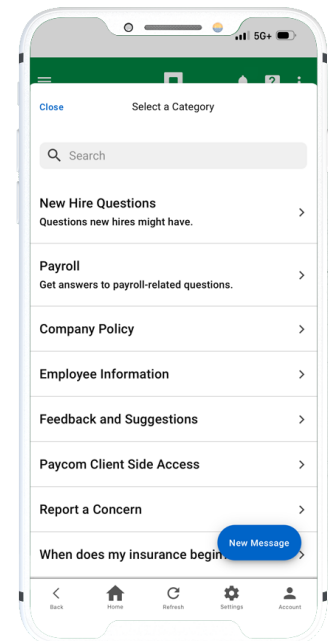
5G+

Close Select a Category

Search

New Hire Questions
Questions new hires might have.

Payroll
Get answers to payroll-related questions.

Company Policy

Employee Information

Feedback and Suggestions

Paycom Client Side Access

Report a Concern

When does my insurance begin

New Message

Back Home Refresh Settings Account